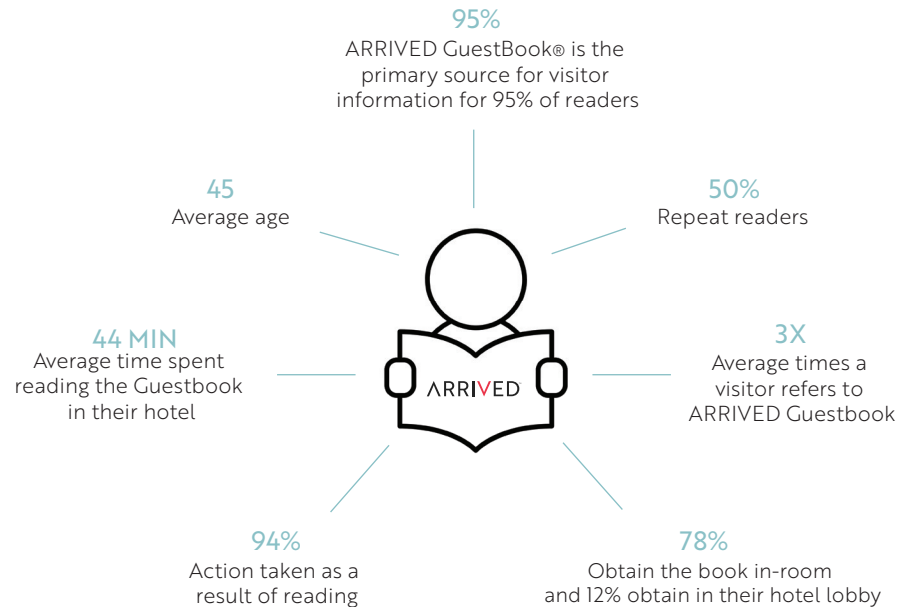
95%
ARRIVED GuestBook® is the primary source for visitor information for 95% of readers

45
Average age

50%
Repeat readers

44 MIN
Average time spent reading the Guestbook in their hotel

ARRIVED

3X
Average times a visitor refers to ARRIVED Guestbook

94%
Action taken as a result of reading

78%
Obtain the book in-room and 12% obtain in their hotel lobby